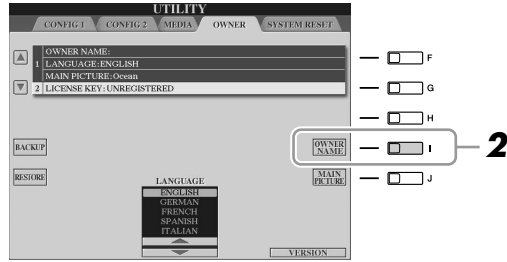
UTILITY

CONFIG 1 CONFIG 2 MEDIA OWNER SYSTEM RESET

OWNER NAME:
1 LANGUAGE:ENGLISH
MAIN PICTURE:Ocean
2 LICENSE KEY: UNREGISTERED

F
G
H
OWNER NAME I
MAIN PICTURE J

2

BACKUP
RESTORE

LANGUAGE
ENGLISH
GERMAN
FRENCH
SPANISH
ITALIAN

VERSION